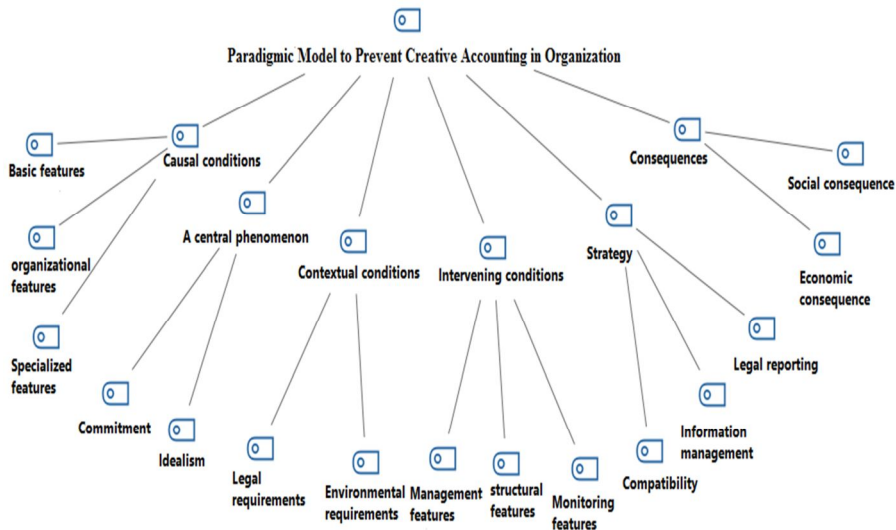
Paradigmic Model to Prevent Creative Accounting in Organization

Basic features

Causal conditions

organizational features

Specialized features

A central phenomenon

Commitment

Idealism

Contextual conditions

Legal requirements

Environmental requirements

Intervening conditions

Management features

structural features

Monitoring features

Strategy

Compatibility

Information management

Legal reporting

Consequences

Social consequence

Economic consequence